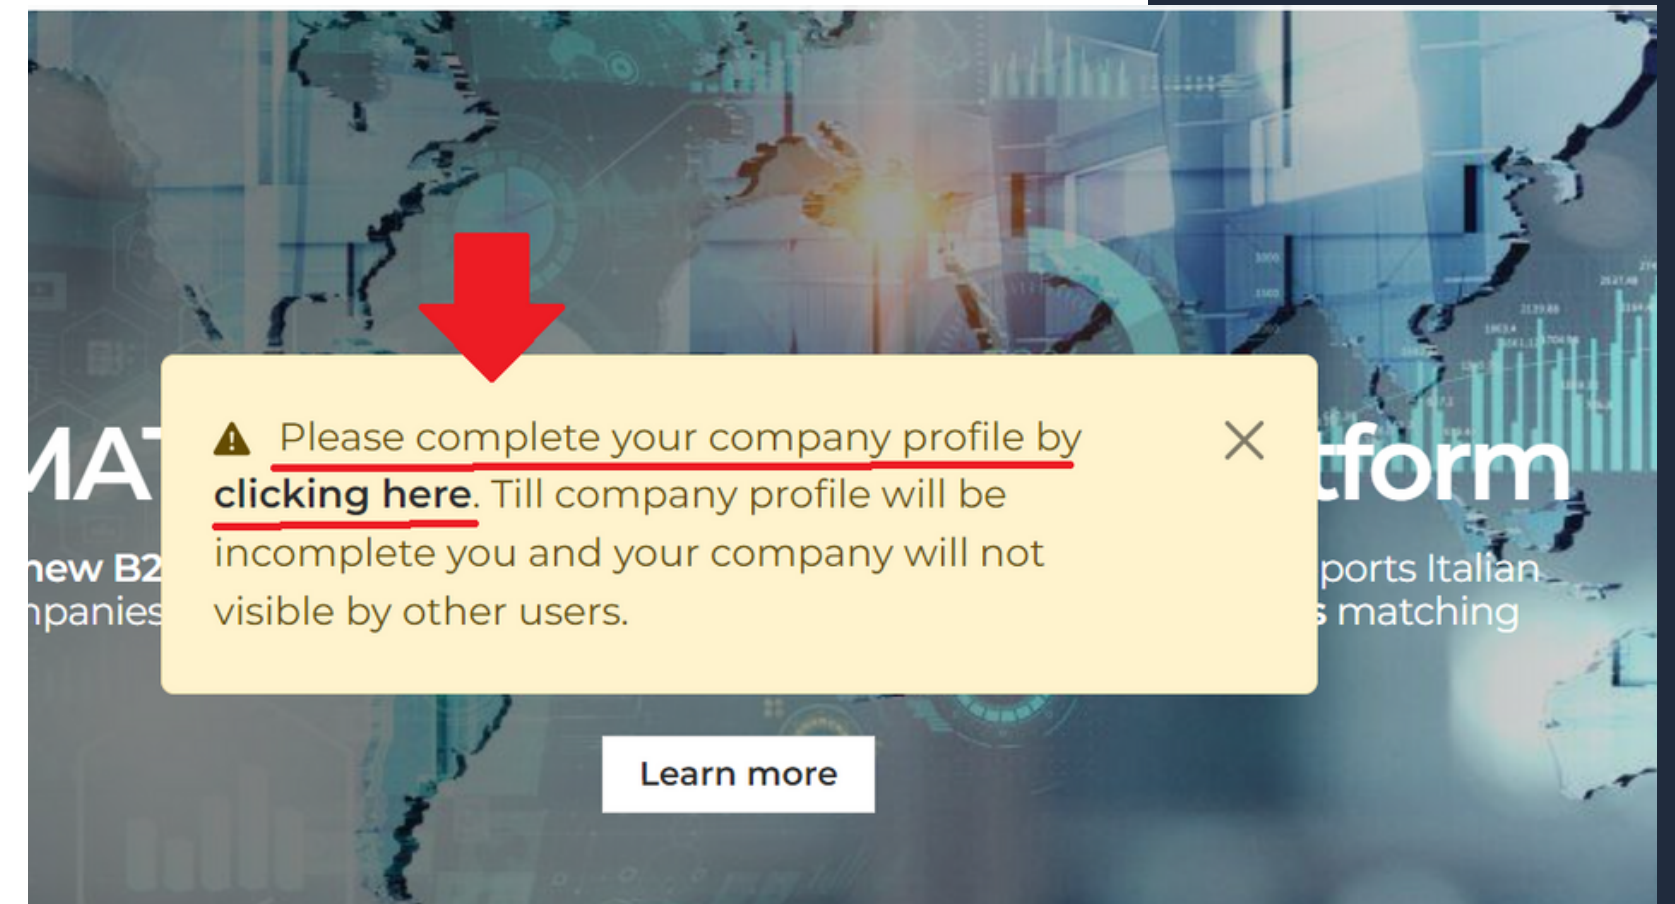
MAT

tform

new B2

npanies

ports Italian

s matching

Please complete your company profile by **clicking here**. Till company profile will be incomplete you and your company will not visible by other users.

Learn more